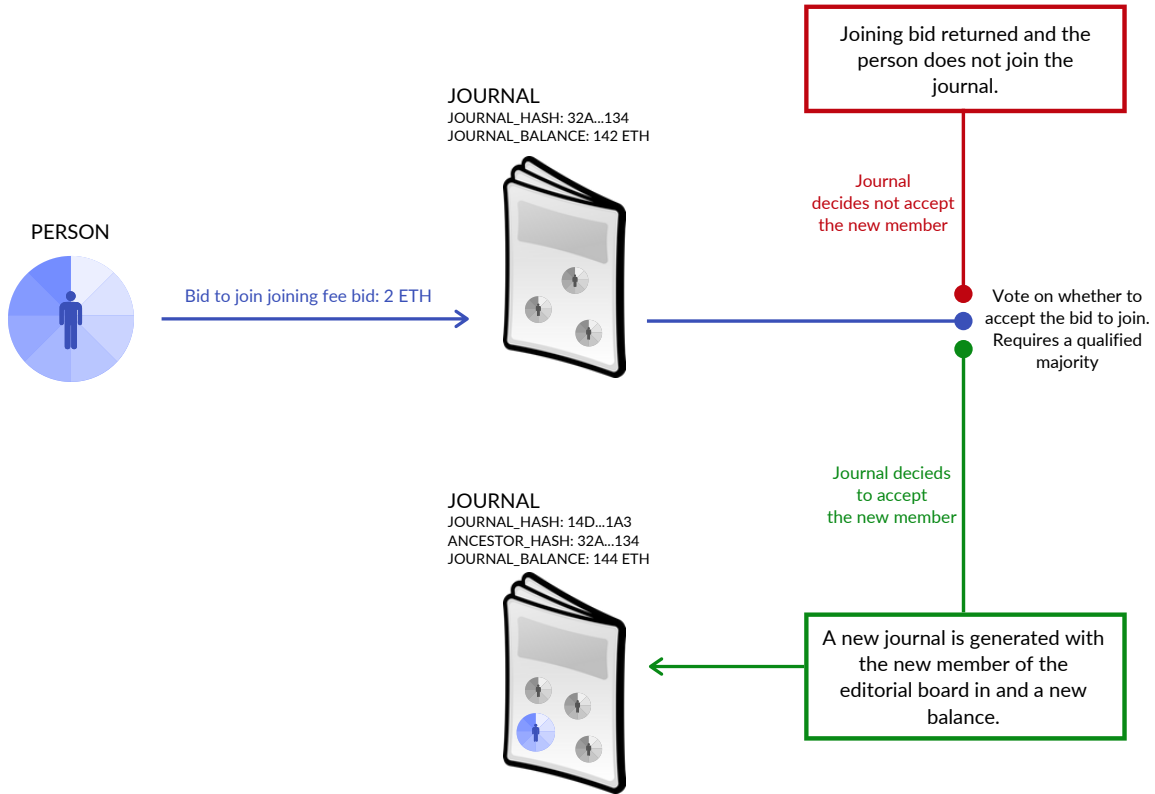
Joining bid returned and the person does not join the journal.

JOURNAL
JOURNAL_HASH: 32A...134
JOURNAL_BALANCE: 142 ETH

Journal decides not accept the new member

PERSON

Bid to join joining fee bid: 2 ETH

Vote on whether to accept the bid to join. Requires a qualified majority

Journal decieds to accept the new member

JOURNAL
JOURNAL_HASH: 14D...1A3
ANCESTOR_HASH: 32A...134
JOURNAL_BALANCE: 144 ETH

A new journal is generated with the new member of the editorial board in and a new balance.